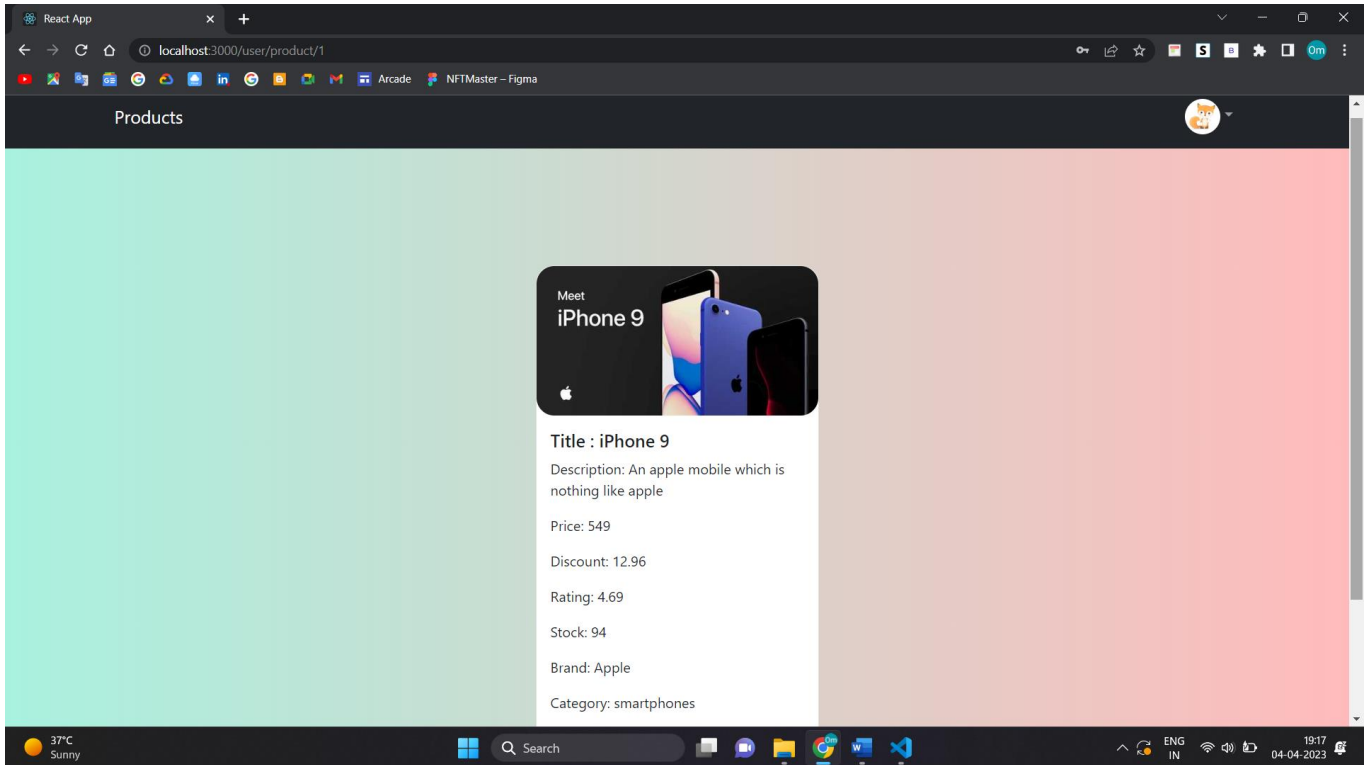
React App

localhost:3000/user/product/1

Arcade NFTMaster – Figma

Products

Meet
iPhone 9

Title : iPhone 9

Description: An apple mobile which is nothing like apple

Price: 549

Discount: 12.96

Rating: 4.69

Stock: 94

Brand: Apple

Category: smartphones

37°C
Sunny

Search

ENG
IN

19:17
04-04-2023